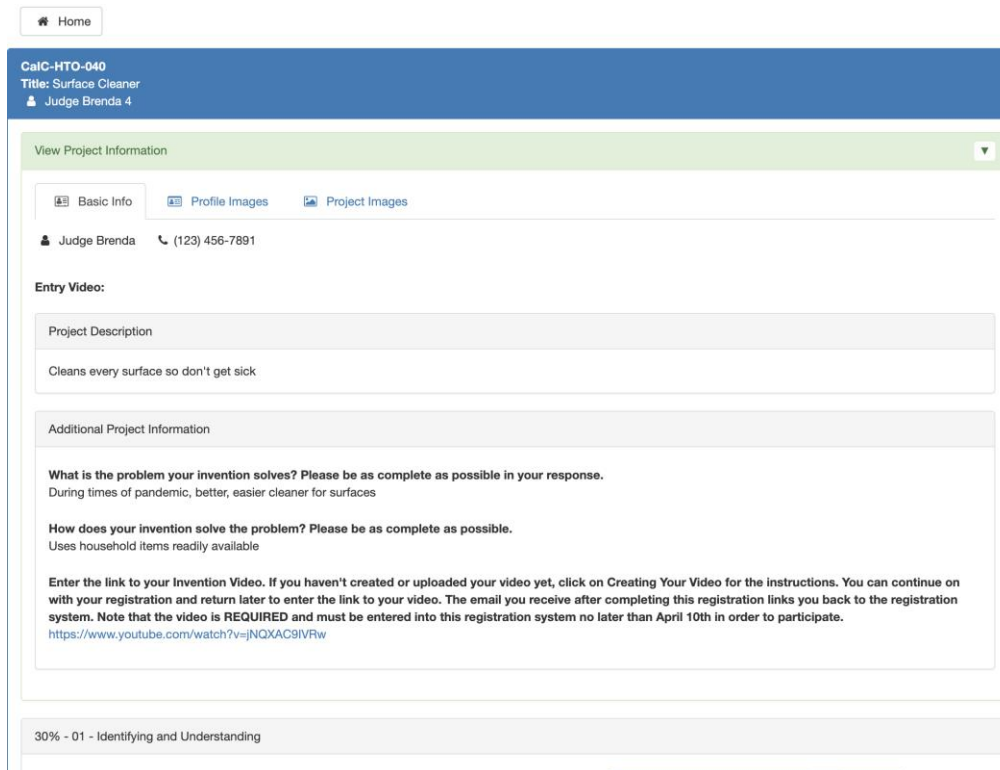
Home

CalC-HTO-040
Title: Surface Cleaner
Judge Brenda 4

View Project Information

Basic Info | Profile Images | Project Images

Judge Brenda (123) 456-7891

Entry Video:

Project Description

Cleans every surface so don't get sick

Additional Project Information

What is the problem your invention solves? Please be as complete as possible in your response.
During times of pandemic, better, easier cleaner for surfaces

How does your invention solve the problem? Please be as complete as possible.
Uses household items readily available

Enter the link to your Invention Video. If you haven't created or uploaded your video yet, click on Creating Your Video for the instructions. You can continue on with your registration and return later to enter the link to your video. The email you receive after completing this registration links you back to the registration system. Note that the video is REQUIRED and must be entered into this registration system no later than April 10th in order to participate.
https://www.youtube.com/watch?v=jNQXAC9IVRw

30% - 01 - Identifying and Understanding